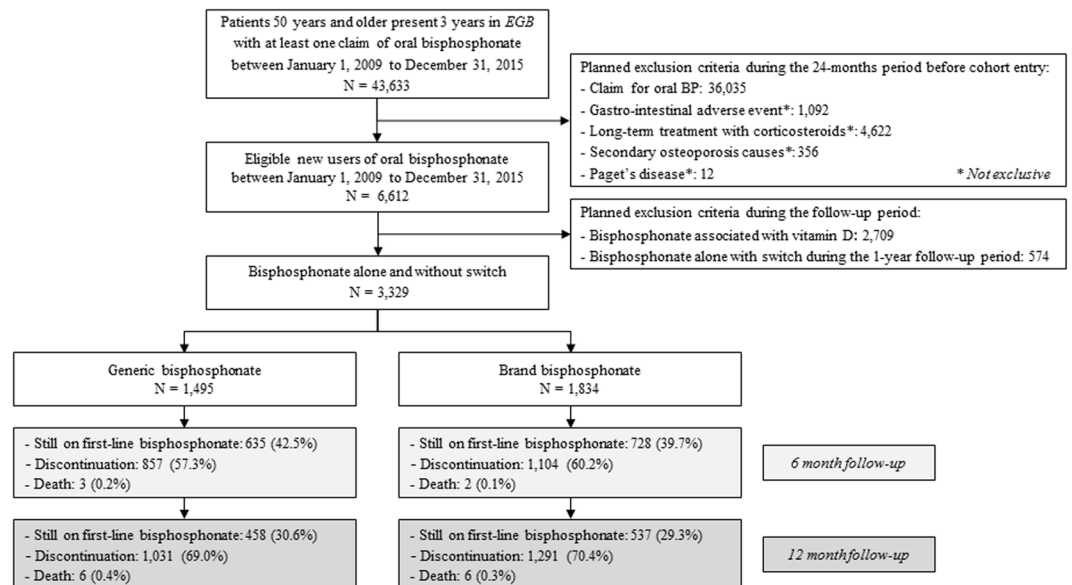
Patients 50 years and older present 3 years in *EGB* with at least one claim of oral bisphosphonate between January 1, 2009 to December 31, 2015
N = 43,633

Planned exclusion criteria during the 24-months period before cohort entry:
- Claim for oral BP: 36,035
- Gastro-intestinal adverse event*: 1,092
- Long-term treatment with corticosteroids*: 4,622
- Secondary osteoporosis causes*: 356
- Paget's disease*: 12
* *Not exclusive*

Eligible new users of oral bisphosphonate between January 1, 2009 to December 31, 2015
N = 6,612

Planned exclusion criteria during the follow-up period:
- Bisphosphonate associated with vitamin D: 2,709
- Bisphosphonate alone with switch during the 1-year follow-up period: 574

Bisphosphonate alone and without switch
N = 3,329

Generic bisphosphonate
N = 1,495

Brand bisphosphonate
N = 1,834

- Still on first-line bisphosphonate: 635 (42.5%)
- Discontinuation: 857 (57.3%)
- Death: 3 (0.2%)

- Still on first-line bisphosphonate: 728 (39.7%)
- Discontinuation: 1,104 (60.2%)
- Death: 2 (0.1%)

*6 month follow-up*

- Still on first-line bisphosphonate: 458 (30.6%)
- Discontinuation: 1,031 (69.0%)
- Death: 6 (0.4%)

- Still on first-line bisphosphonate: 537 (29.3%)
- Discontinuation: 1,291 (70.4%)
- Death: 6 (0.3%)

*12 month follow-up*